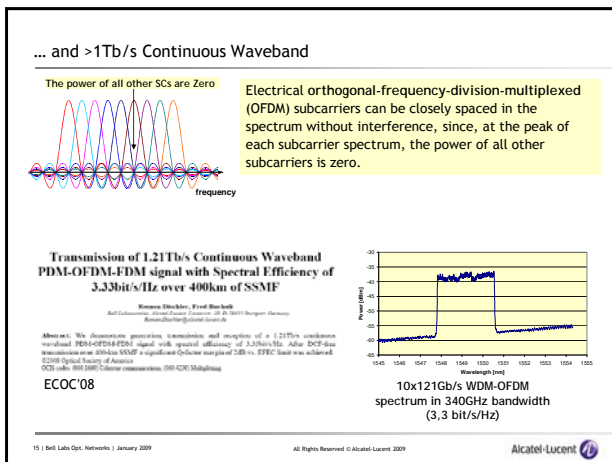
… and >1Tb/s Continuous Waveband

The power of all other SCs are Zero

frequency

Electrical orthogonal-frequency-division-multiplexed (OFDM) subcarriers can be closely spaced in the spectrum without interference, since, at the peak of each subcarrier spectrum, the power of all other subcarriers is zero.

Transmission of 1.21Tb/s Continuous Waveband PDM-OFDM-FDM signal with Spectral Efficiency of 3.33bit/s/Hz over 400km of SSMF

Roman Dischler, Fred Buchali

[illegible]

Abstract: We demonstrate generation, transmission and reception of a 1.21Tb/s continuous waveband PDM-OFDM-FDM signal with spectral efficiency of 3.33bit/s/Hz. After DCF-free transmission over 400-km SSMF a significant Q-factor margin of 2dB vs. FEC limit was achieved.
©2008 Optical Society of America
OCIS codes: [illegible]

ECOC'08

| | |
|---|---|
| Power [dBm] | -30, -35, -40, -45, -50, -55, -60, -65 |
| Wavelength [nm] | 1545, 1546, 1547, 1548, 1549, 1550, 1551, 1552, 1553, 1554, 1555 |

10x121Gb/s WDM-OFDM spectrum in 340GHz bandwidth (3,3 bit/s/Hz)

15 | Bell Labs Opt. Networks | January 2009

All Rights Reserved © Alcatel-Lucent 2009

Alcatel·Lucent